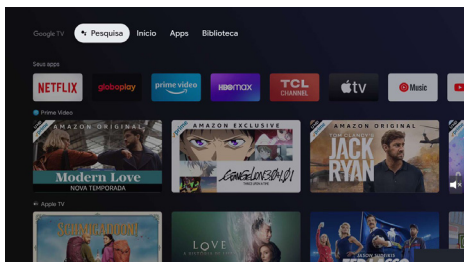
Google TV Pesquisa Início Apps Biblioteca

Seus apps

NETFLIX globoplay prime video HBOMAX TCL CHANNEL tv Music

Prime Video

AMAZON ORIGINAL
Modern Love
NOVA TEMPORADA

AMAZON EXCLUSIVE
EVANGELION:3.0+1.01

AMAZON ORIGINAL
TOM CLANCY'S
JACK RYAN

Apple TV

LOVE